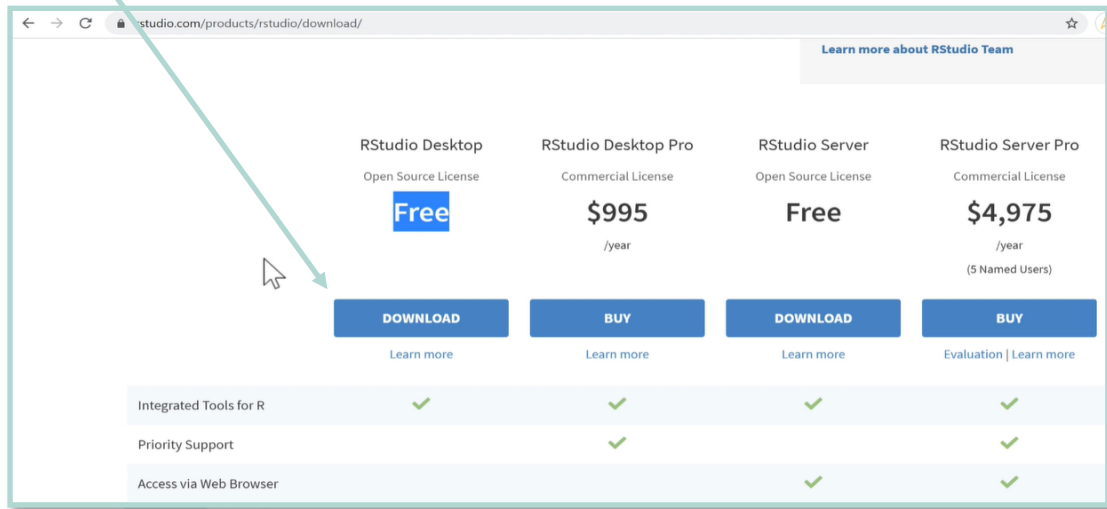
rstudio.com/products/rstudio/download/

Learn more about RStudio Team

| | RStudio Desktop | RStudio Desktop Pro | RStudio Server | RStudio Server Pro |
|---|---|---|---|---|
| | Open Source License | Commercial License | Open Source License | Commercial License |
| | Free | $995 /year | Free | $4,975 /year (5 Named Users) |
| | DOWNLOAD | BUY | DOWNLOAD | BUY |
| | Learn more | Learn more | Learn more | Evaluation \| Learn more |
| Integrated Tools for R | ✓ | ✓ | ✓ | ✓ |
| Priority Support | | ✓ | | ✓ |
| Access via Web Browser | | | ✓ | ✓ |